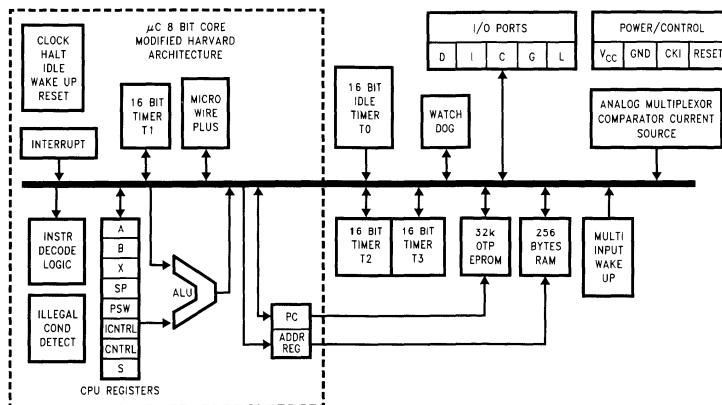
CLOCK
HALT
IDLE
WAKE UP
RESET

$\mu$C 8 BIT CORE
MODIFIED HARVARD
ARCHITECTURE

16 BIT
TIMER
T1

MICRO
WIRE
PLUS

INTERRUPT

INSTR
DECODE
LOGIC

ILLEGAL
COND
DETECT

A
B
X
SP
PSW
ICNTRL
CNTRL
S

CPU REGISTERS

ALU

PC
ADDR
REG

I/O PORTS

D | I | C | G | L

POWER/CONTROL

$V_{CC}$ | GND | CKI | RESET

16 BIT
IDLE
TIMER
T0

WATCH
DOG

ANALOG MULTIPLEXOR
COMPARATOR CURRENT
SOURCE

16 BIT
TIMER
T2

16 BIT
TIMER
T3

32k
OTP
EPROM

256
BYTES
RAM

MULTI
INPUT
WAKE
UP